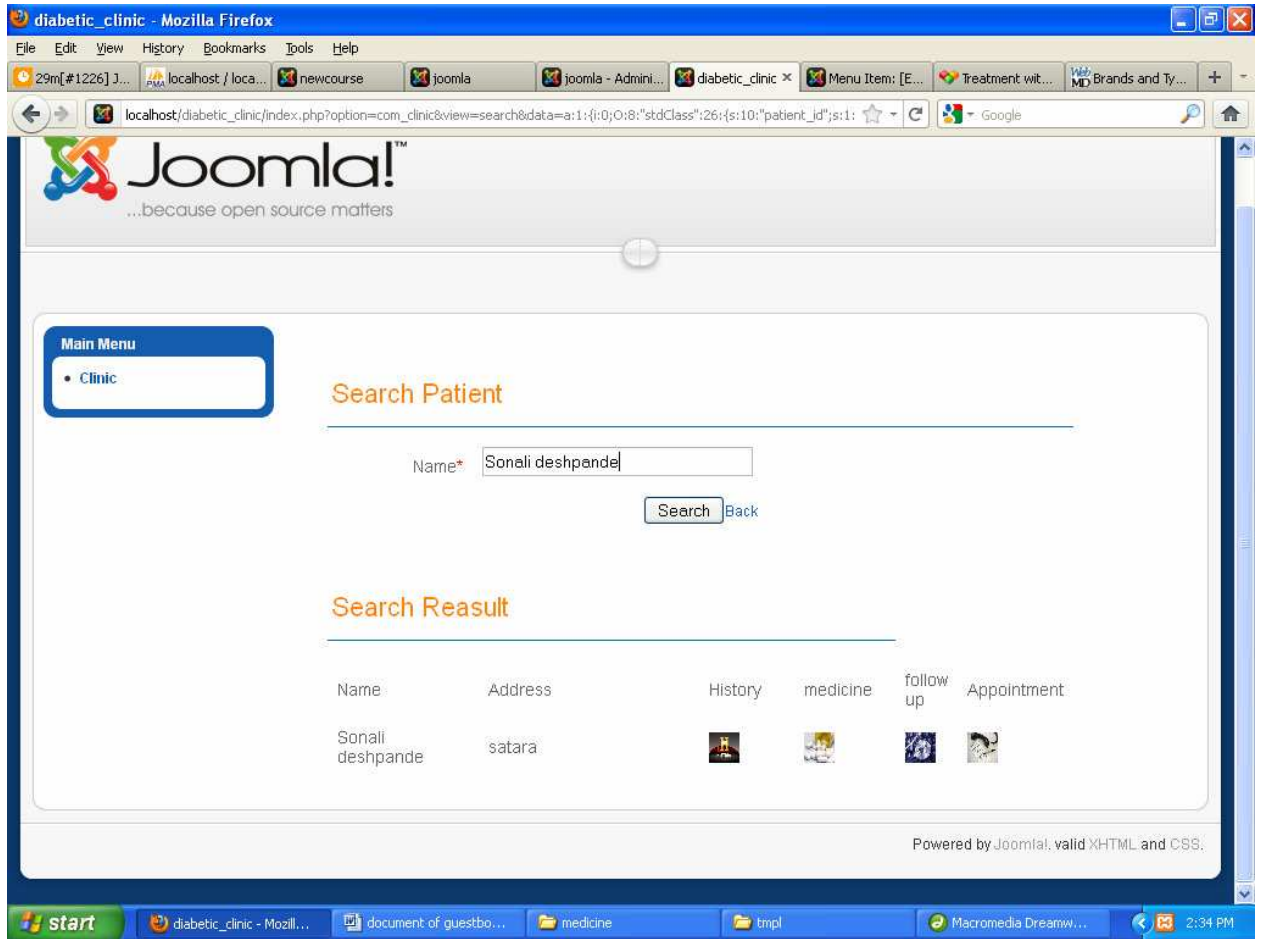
diabetic_clinic - Mozilla Firefox

File Edit View History Bookmarks Tools Help

29m[#1226] J... | localhost / loca... | newcourse | joomla | joomla - Admini... | diabetic_clinic × | Menu Item: [E... | Treatment wit... | Brands and Ty... | +

localhost/diabetic_clinic/index.php?option=com_clinic&view=search&data=a:1:{i:0;O:8:"stdClass":26:{s:10:"patient_id";s:1:

Google

Joomla!™
...because open source matters

Main Menu
• Clinic

Search Patient

Name* Sonali deshpande

Search Back

Search Reasult

| Name | Address | History | medicine | follow up | Appointment |
|---|---|---|---|---|---|
| Sonali deshpande | satara | | | | |

Powered by Joomla!, valid XHTML and CSS.

start | diabetic_clinic - Mozill... | document of guestbo... | medicine | tmpl | Macromedia Dreamw... | 2:34 PM